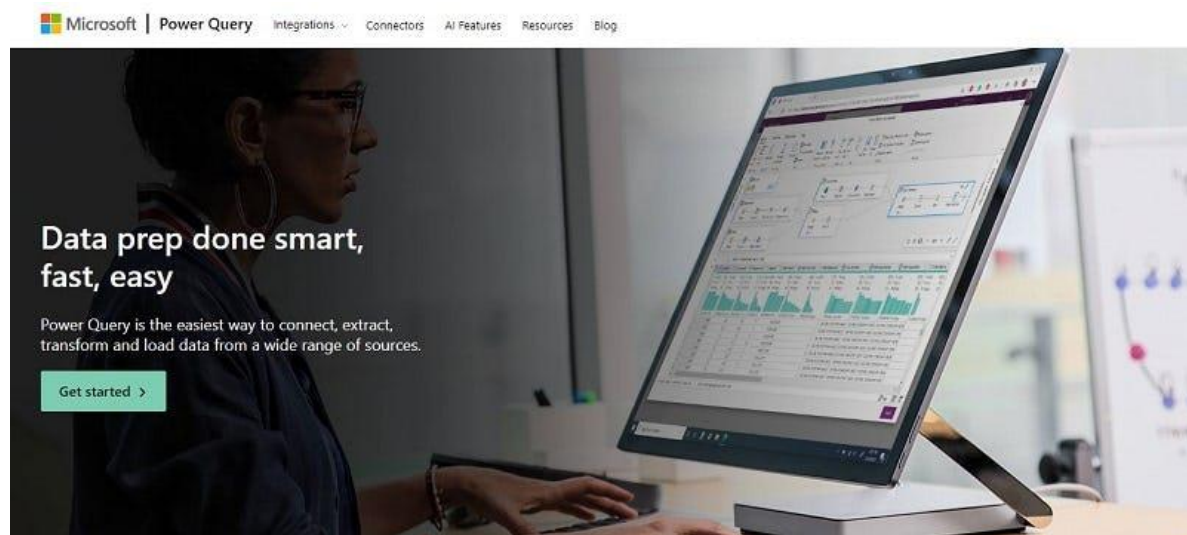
Microsoft | Power Query Integrations Connectors AI Features Resources Blog

Data prep done smart, fast, easy

Power Query is the easiest way to connect, extract, transform and load data from a wide range of sources.

Get started ›